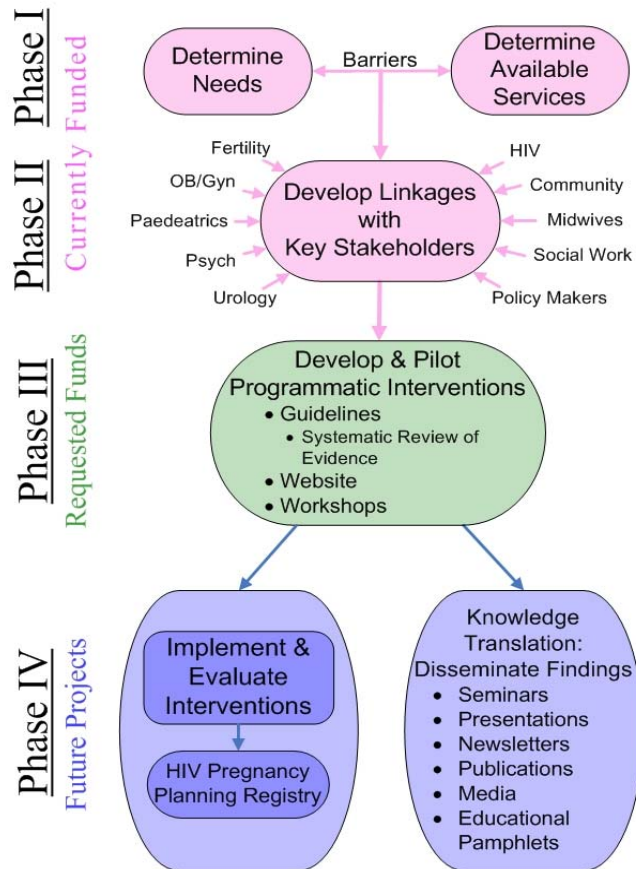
Phase I

Phase II

Currently Funded

Determine Needs

Barriers

Determine Available Services

Fertility

OB/Gyn

Paedeatrics

Psych

Urology

Develop Linkages with Key Stakeholders

HIV

Community

Midwives

Social Work

Policy Makers

Phase III

Requested Funds

Develop & Pilot Programmatic Interventions
• Guidelines
• Systematic Review of Evidence
• Website
• Workshops

Phase IV

Future Projects

Implement & Evaluate Interventions

HIV Pregnancy Planning Registry

Knowledge Translation: Disseminate Findings
• Seminars
• Presentations
• Newsletters
• Publications
• Media
• Educational Pamphlets